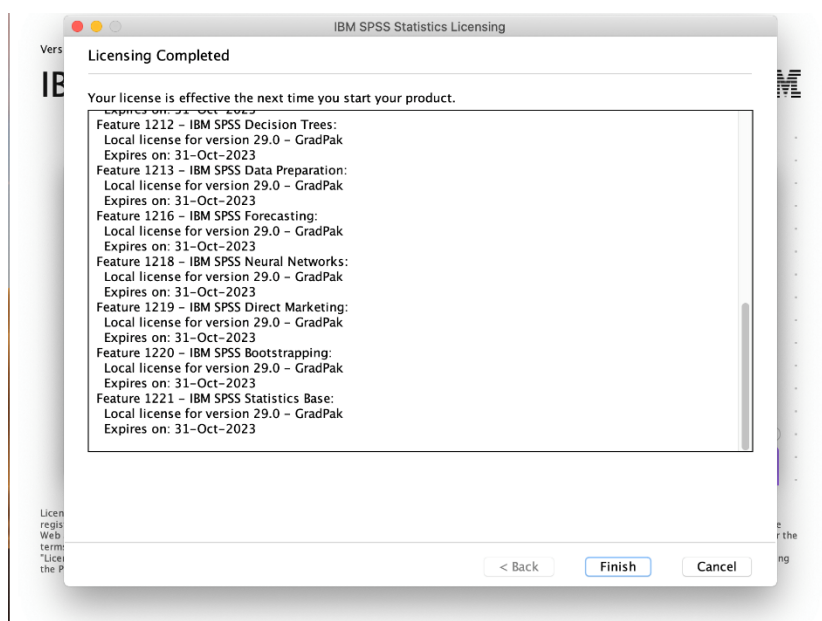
IBM SPSS Statistics Licensing

Vers

IB

Licensing Completed

Your license is effective the next time you start your product.

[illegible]
Feature 1212 - IBM SPSS Decision Trees:
Local license for version 29.0 - GradPak
Expires on: 31-Oct-2023
Feature 1213 - IBM SPSS Data Preparation:
Local license for version 29.0 - GradPak
Expires on: 31-Oct-2023
Feature 1216 - IBM SPSS Forecasting:
Local license for version 29.0 - GradPak
Expires on: 31-Oct-2023
Feature 1218 - IBM SPSS Neural Networks:
Local license for version 29.0 - GradPak
Expires on: 31-Oct-2023
Feature 1219 - IBM SPSS Direct Marketing:
Local license for version 29.0 - GradPak
Expires on: 31-Oct-2023
Feature 1220 - IBM SPSS Bootstrapping:
Local license for version 29.0 - GradPak
Expires on: 31-Oct-2023
Feature 1221 - IBM SPSS Statistics Base:
Local license for version 29.0 - GradPak
Expires on: 31-Oct-2023

Licen
regis
Web
term
"Licen
the P

e
r the
ng

< Back   Finish   Cancel